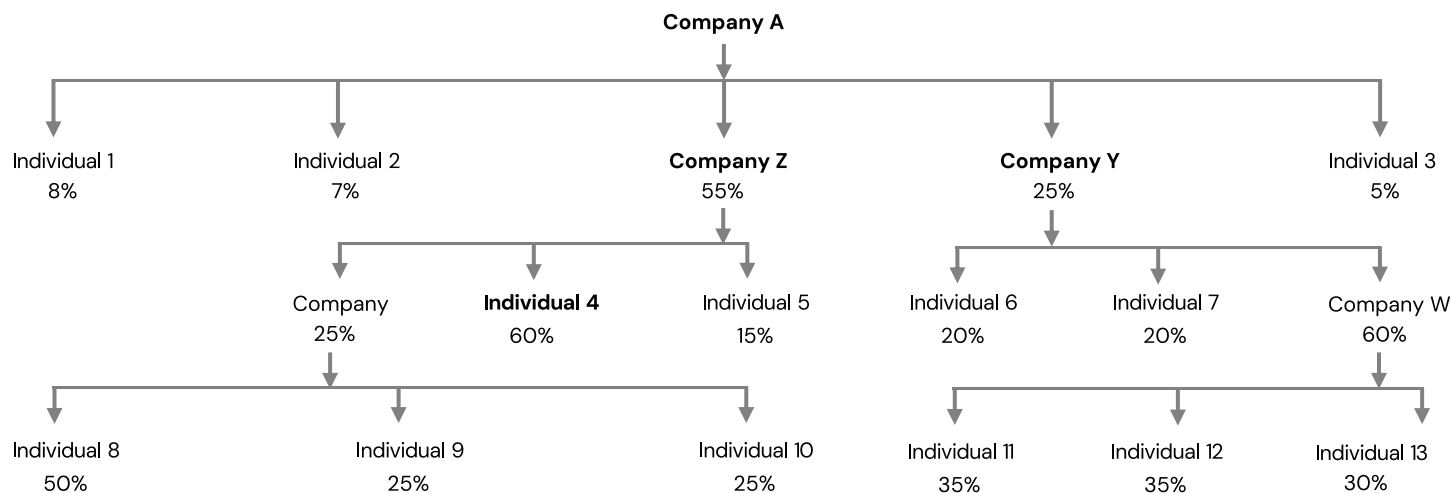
Company A

Individual 1
8%

Individual 2
7%

Company Z
55%

Company Y
25%

Individual 3
5%

Company
25%

Individual 4
60%

Individual 5
15%

Individual 6
20%

Individual 7
20%

Company W
60%

Individual 8
50%

Individual 9
25%

Individual 10
25%

Individual 11
35%

Individual 12
35%

Individual 13
30%